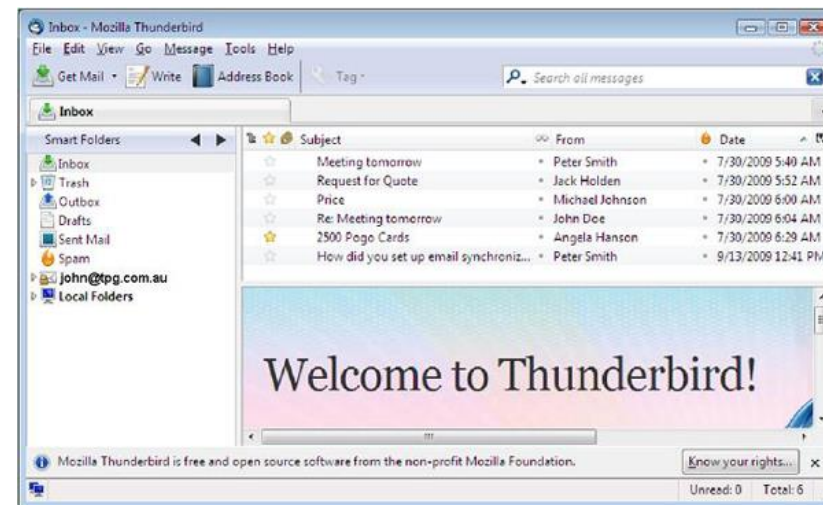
Inbox - Mozilla Thunderbird

File Edit View Go Message Tools Help

Get Mail Write Address Book Tag

Search all messages

Inbox

Smart Folders

Inbox
Trash
Outbox
Drafts
Sent Mail
Spam
john@tpg.com.au
Local Folders

| Subject | From | Date |
|---|---|---|
| Meeting tomorrow | Peter Smith | 7/30/2009 5:40 AM |
| Request for Quote | Jack Holden | 7/30/2009 5:52 AM |
| Price | Michael Johnson | 7/30/2009 6:00 AM |
| Re: Meeting tomorrow | John Doe | 7/30/2009 6:04 AM |
| 2500 Pogo Cards | Angela Hanson | 7/30/2009 6:29 AM |
| How did you set up email synchroniz... | Peter Smith | 9/13/2009 12:41 PM |

Welcome to Thunderbird!

Mozilla Thunderbird is free and open source software from the non-profit Mozilla Foundation.

Know your rights...

Unread: 0 Total: 6